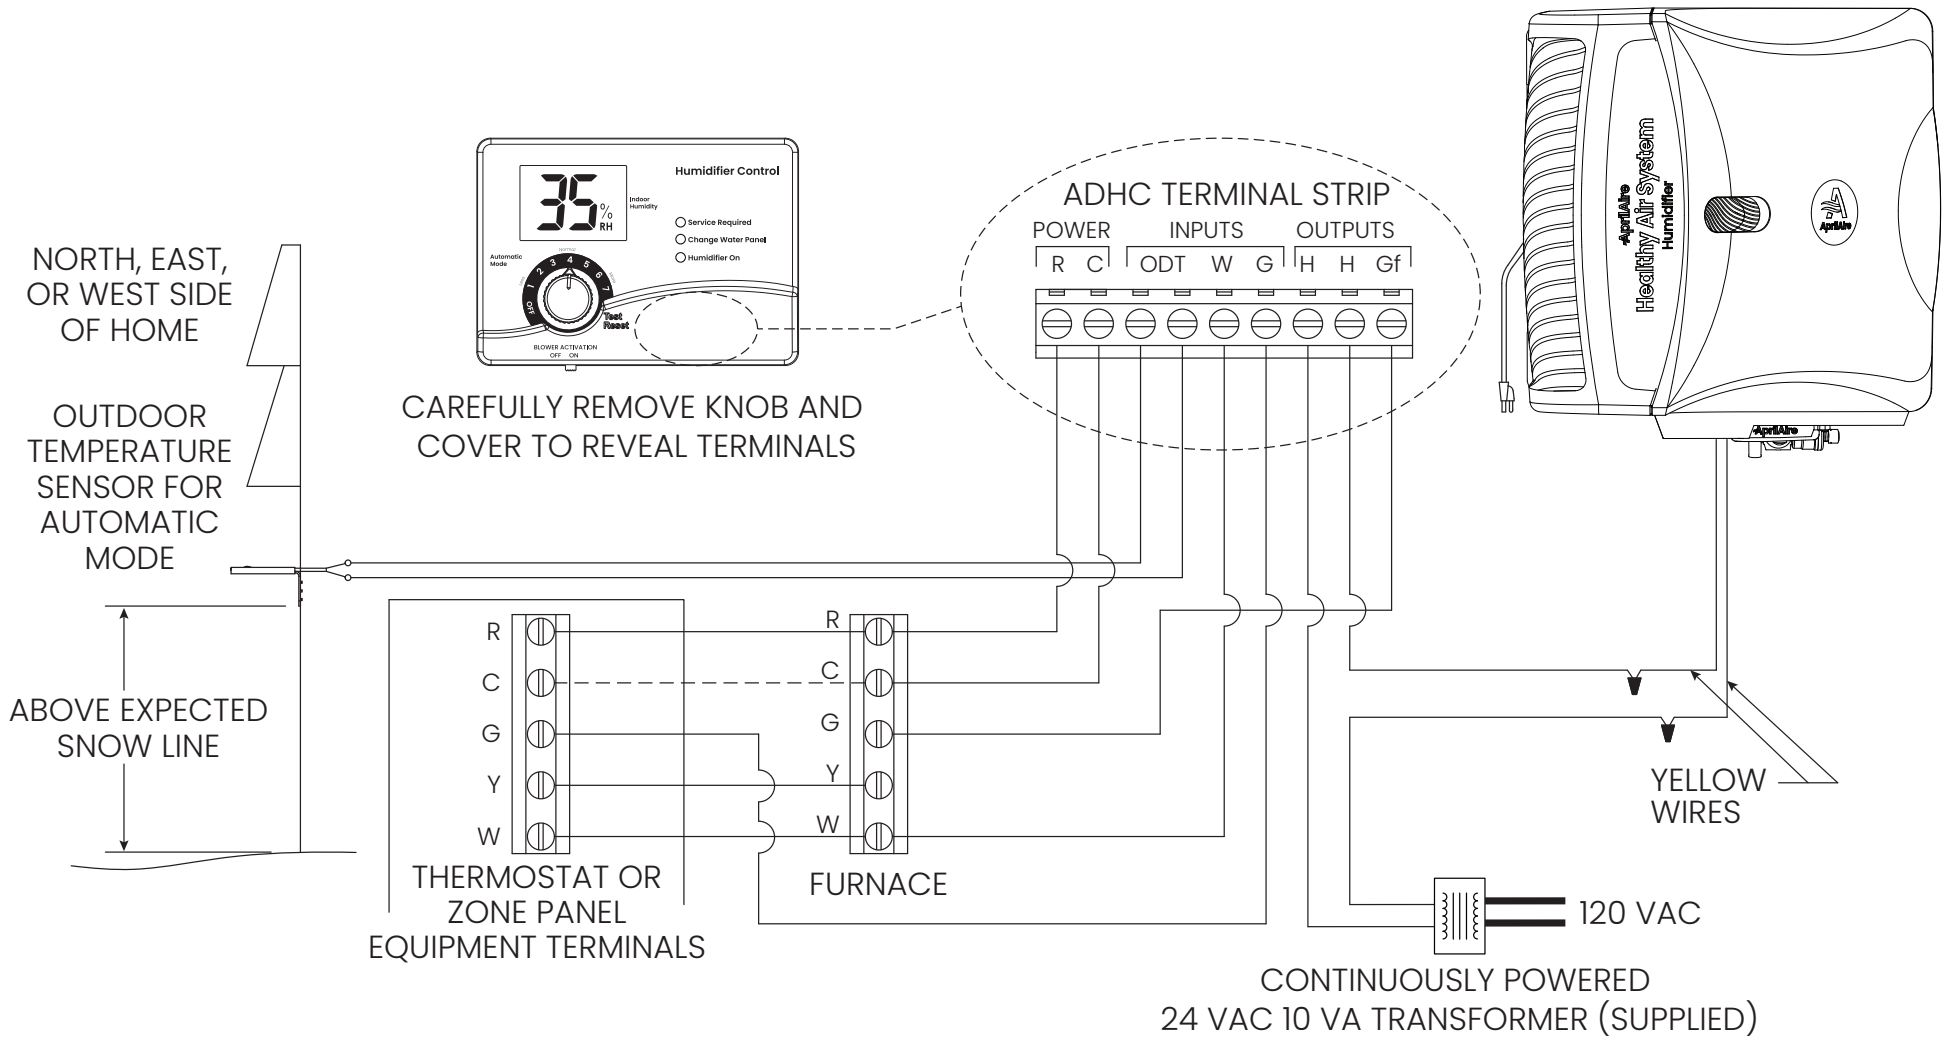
Humidifier Control

35 % RH

Indoor Humidity

Service Required
Change Water Panel
Humidifier On

Automatic Mode

Normal

OFF 1 2 3 4 5 6 7

Test Reset

BLOWER ACTIVATION
OFF ON

CAREFULLY REMOVE KNOB AND COVER TO REVEAL TERMINALS

ADHC TERMINAL STRIP

POWER INPUTS OUTPUTS

R C ODT W G H H Gf

AprilAire Healthy Air System Humidifier

AprilAire

AprilAire

NORTH, EAST, OR WEST SIDE OF HOME

OUTDOOR TEMPERATURE SENSOR FOR AUTOMATIC MODE

ABOVE EXPECTED SNOW LINE

R
C
G
Y
W

THERMOSTAT OR ZONE PANEL EQUIPMENT TERMINALS

R
C
G
Y
W

FURNACE

YELLOW WIRES

120 VAC

CONTINUOUSLY POWERED 24 VAC 10 VA TRANSFORMER (SUPPLIED)